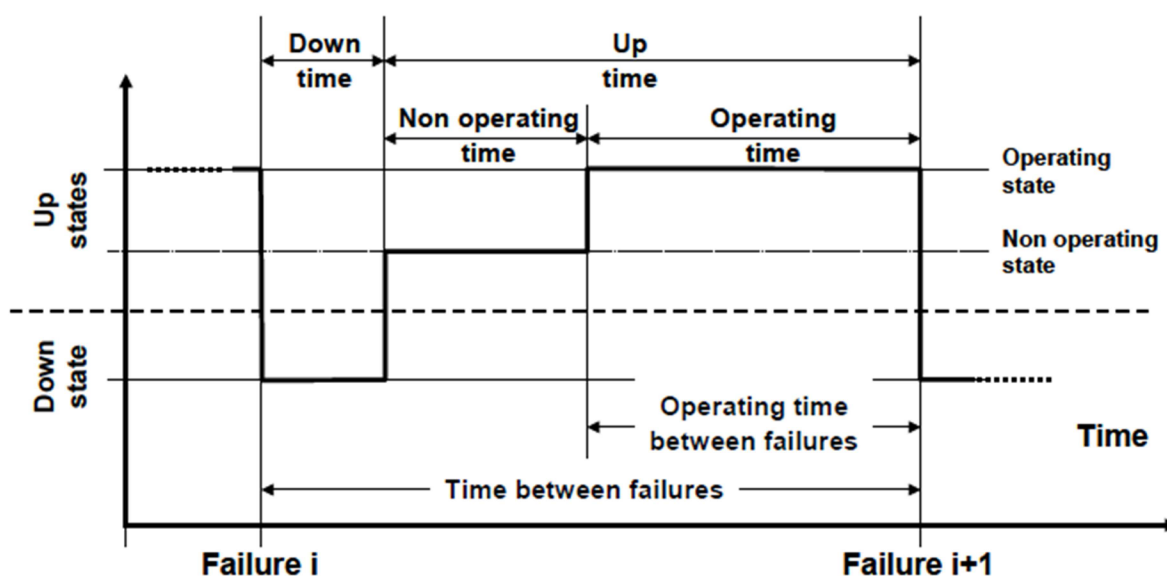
Down time

Up time

Non operating time

Operating time

Operating state

Non operating state

Up states

Down state

Operating time between failures

Time

Time between failures

Failure i

Failure i+1